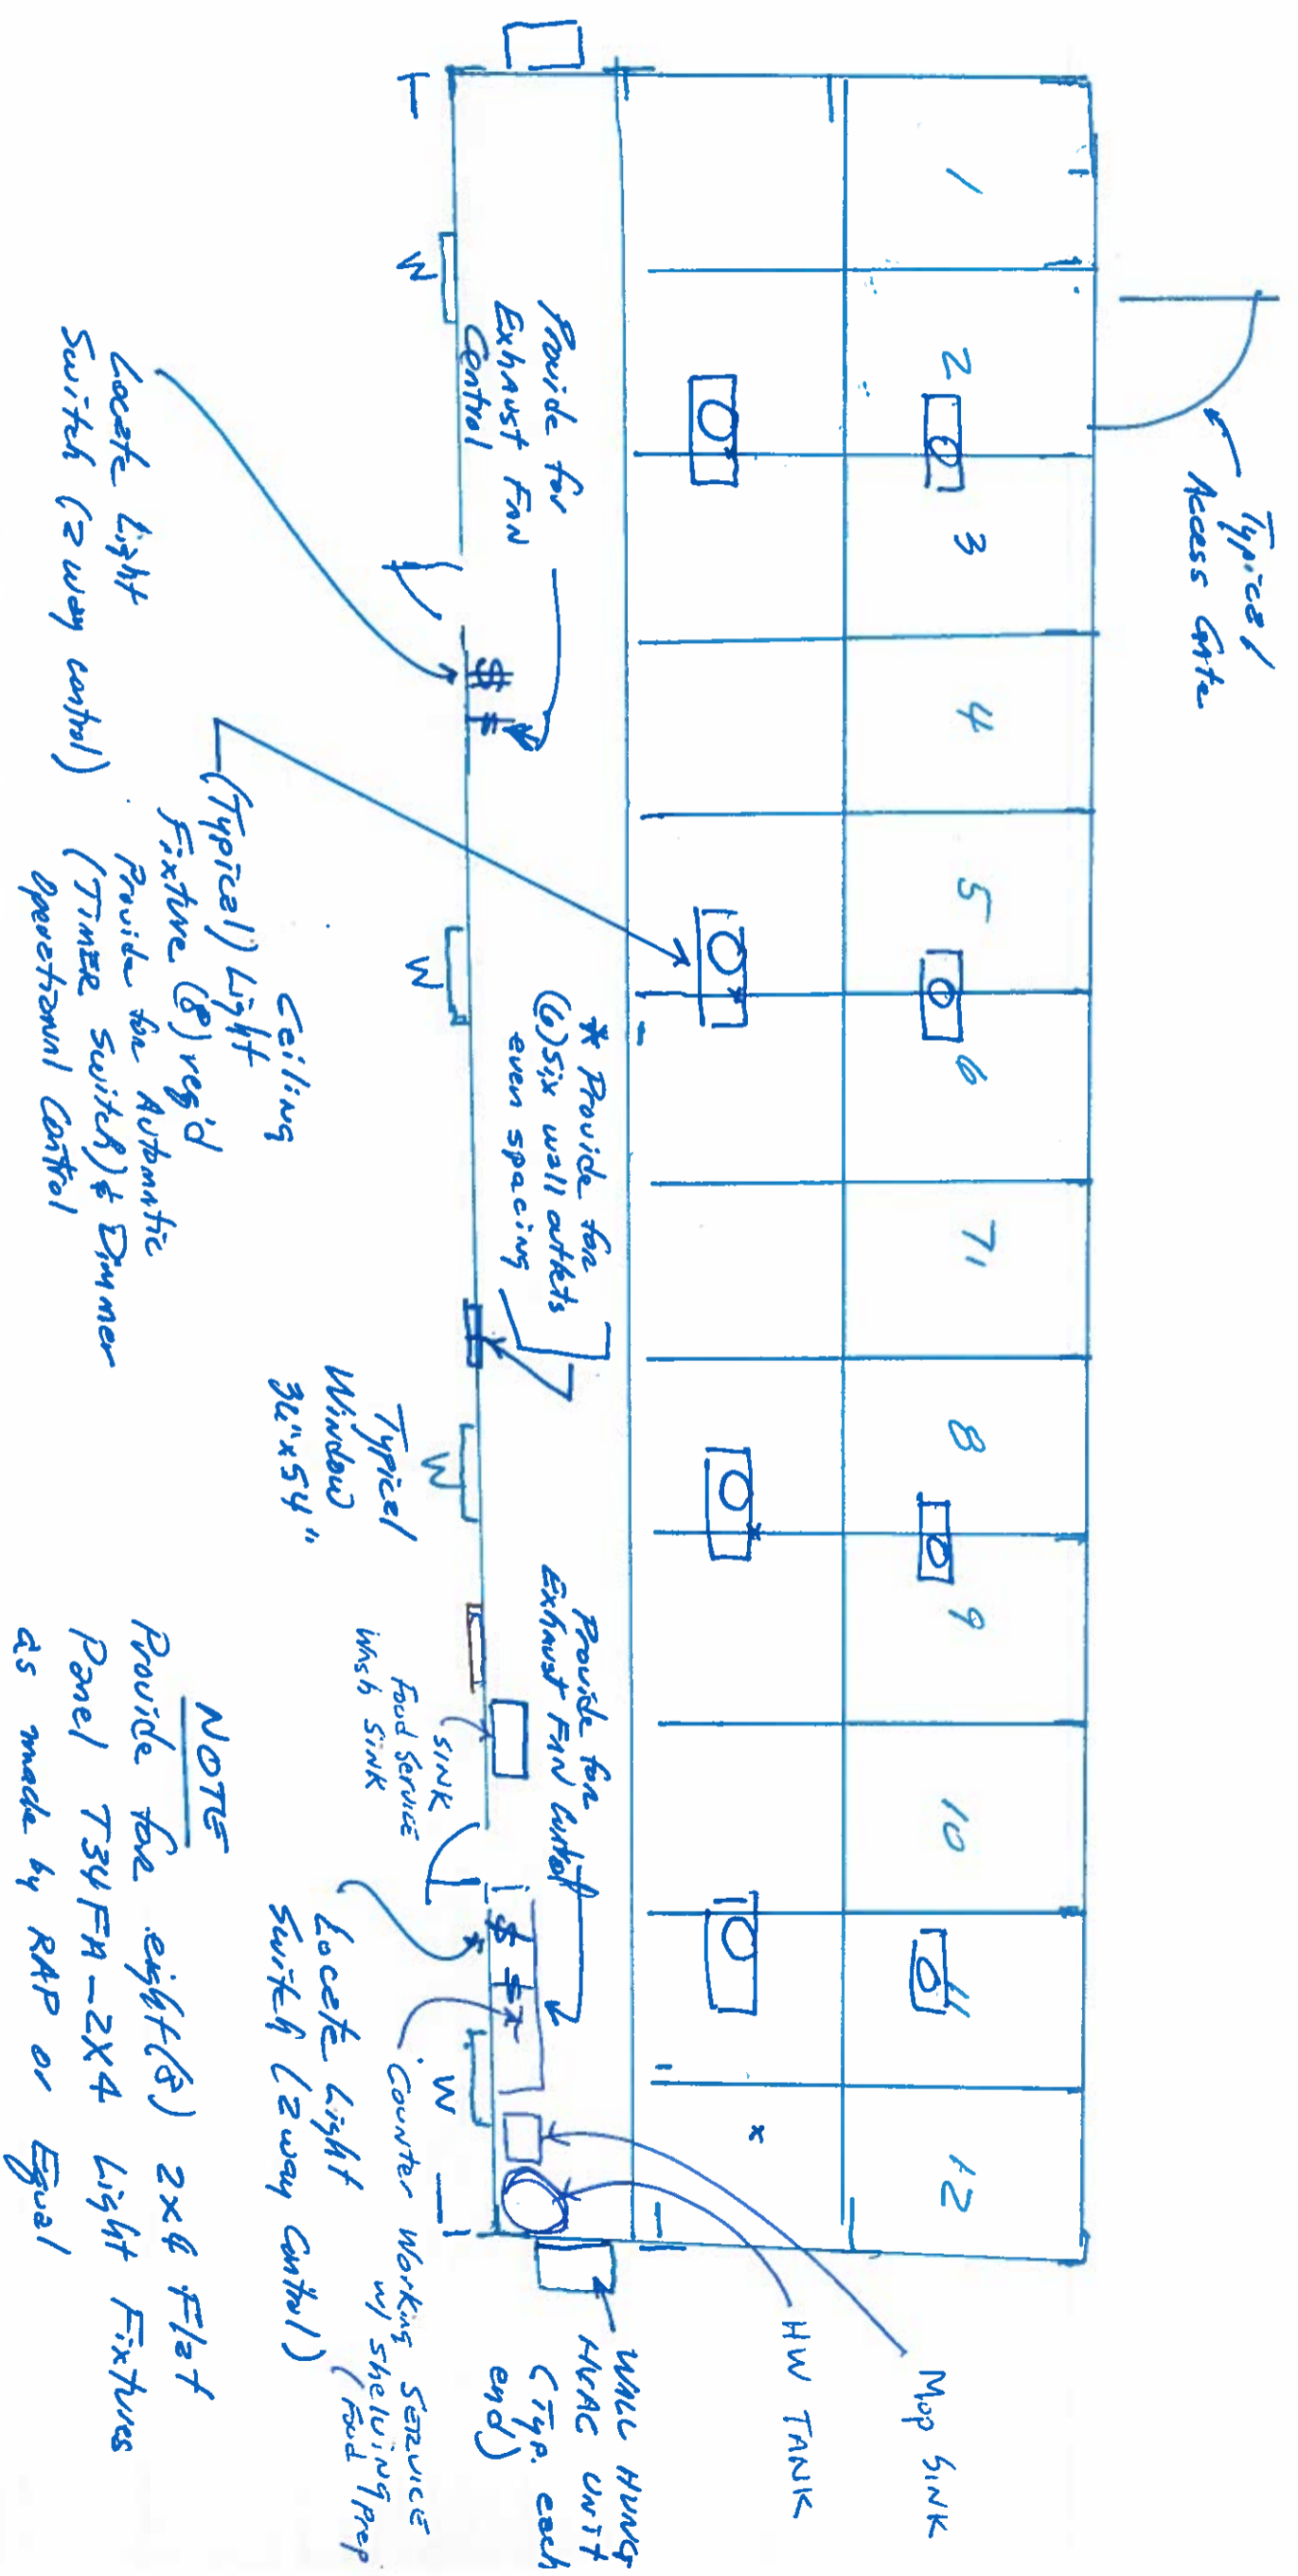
Typical Access Gate

1

2

3

4

5

6

7

8

9

10

11

12

W

W

W

W

Provide for Exhaust Fan Control

Locate Light Switch (2 way control)

$ $

(Typical) Light Fixture (8) req'd

Ceiling

Provide for Automatic (Timer Switch) & Dimmer Operational Control

* Provide for (6) six wall outlets even spacing

Typical Window 36"x54"

Provide for Exhaust Fan Cutoff

SINK Food Service Wash Sink

Locate Light Switch (2 way Control)

Counter Working Service w/ Shelving (Food Prep)

Mop Sink

HW TANK

WALL HUNG HVAC UNIT (Typ. each end)

NOTE
Provide for eight (8) 2x6 Flat Panel T34FA-2X4 Light Fixtures as made by RAP or Equal